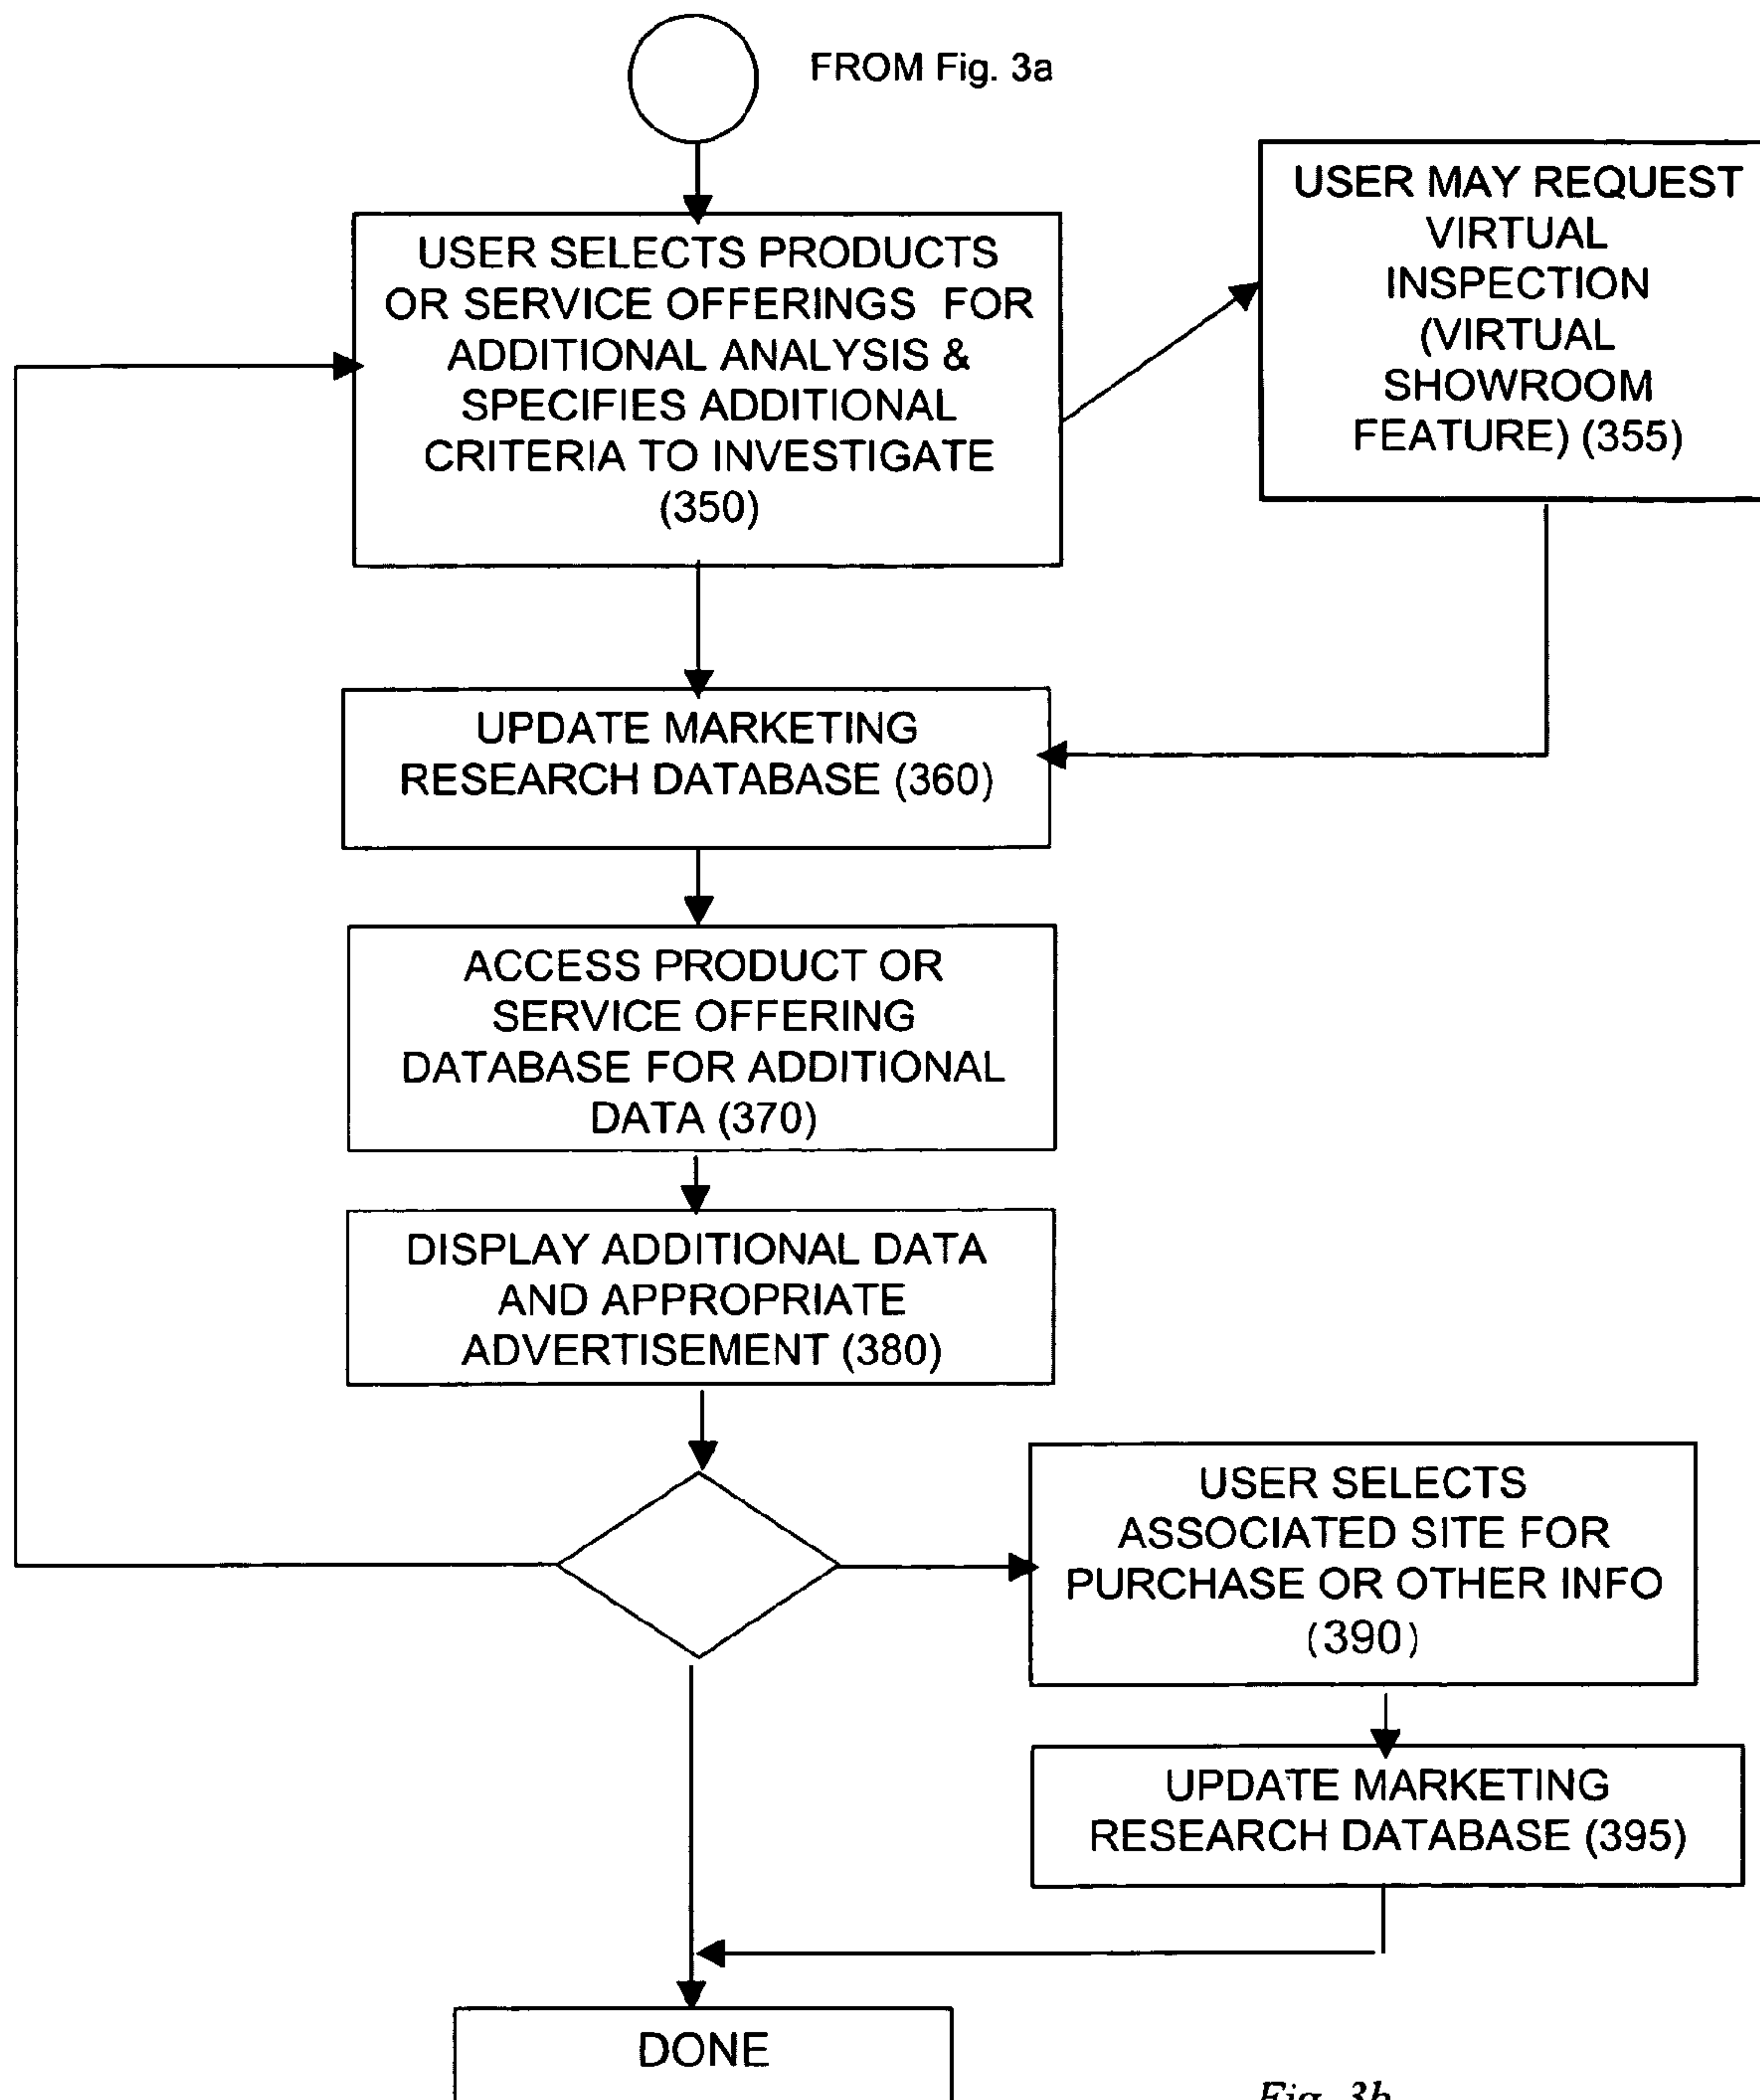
FROM Fig. 3a

USER SELECTS PRODUCTS OR SERVICE OFFERINGS FOR ADDITIONAL ANALYSIS & SPECIFIES ADDITIONAL CRITERIA TO INVESTIGATE (350)

USER MAY REQUEST VIRTUAL INSPECTION (VIRTUAL SHOWROOM FEATURE) (355)

UPDATE MARKETING RESEARCH DATABASE (360)

ACCESS PRODUCT OR SERVICE OFFERING DATABASE FOR ADDITIONAL DATA (370)

DISPLAY ADDITIONAL DATA AND APPROPRIATE ADVERTISEMENT (380)

USER SELECTS ASSOCIATED SITE FOR PURCHASE OR OTHER INFO (390)

UPDATE MARKETING RESEARCH DATABASE (395)

DONE

Fig. 3b